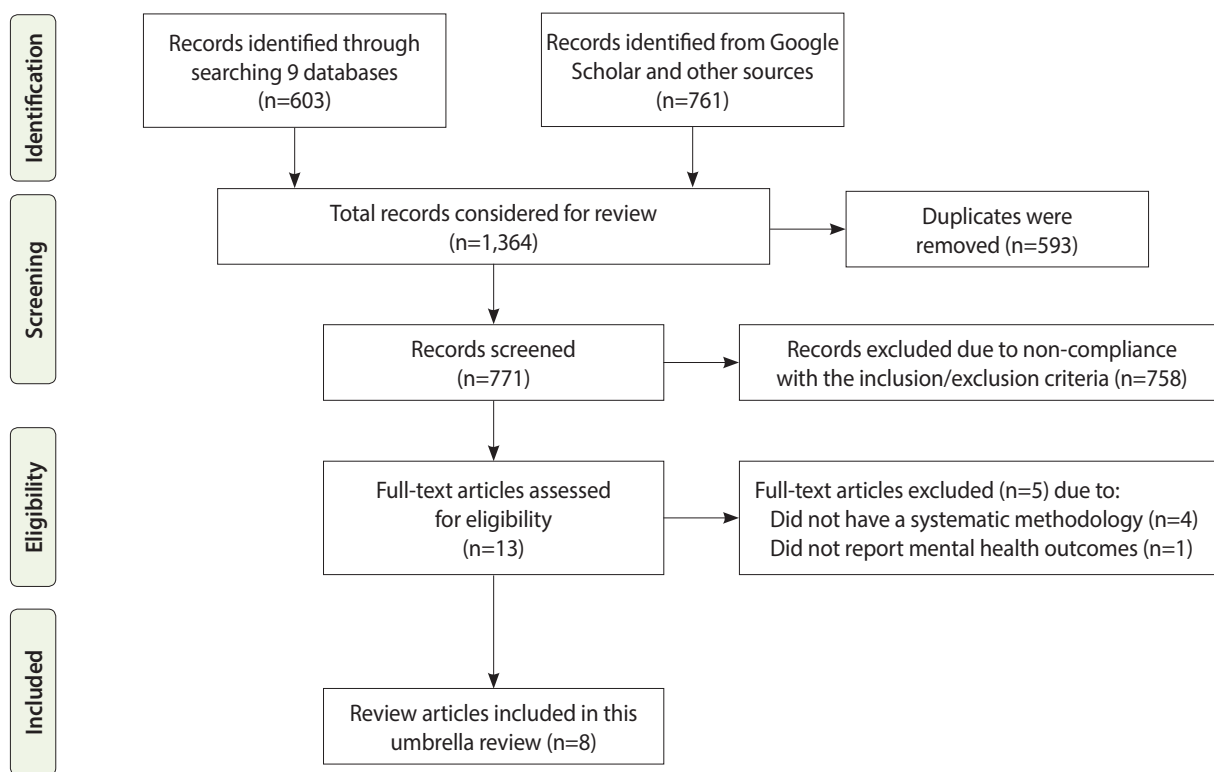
Identification

Records identified through searching 9 databases (n=603)

Records identified from Google Scholar and other sources (n=761)

Screening

Total records considered for review (n=1,364)

Duplicates were removed (n=593)

Records screened (n=771)

Records excluded due to non-compliance with the inclusion/exclusion criteria (n=758)

Eligibility

Full-text articles assessed for eligibility (n=13)

Full-text articles excluded (n=5) due to:
Did not have a systematic methodology (n=4)
Did not report mental health outcomes (n=1)

Included

Review articles included in this umbrella review (n=8)